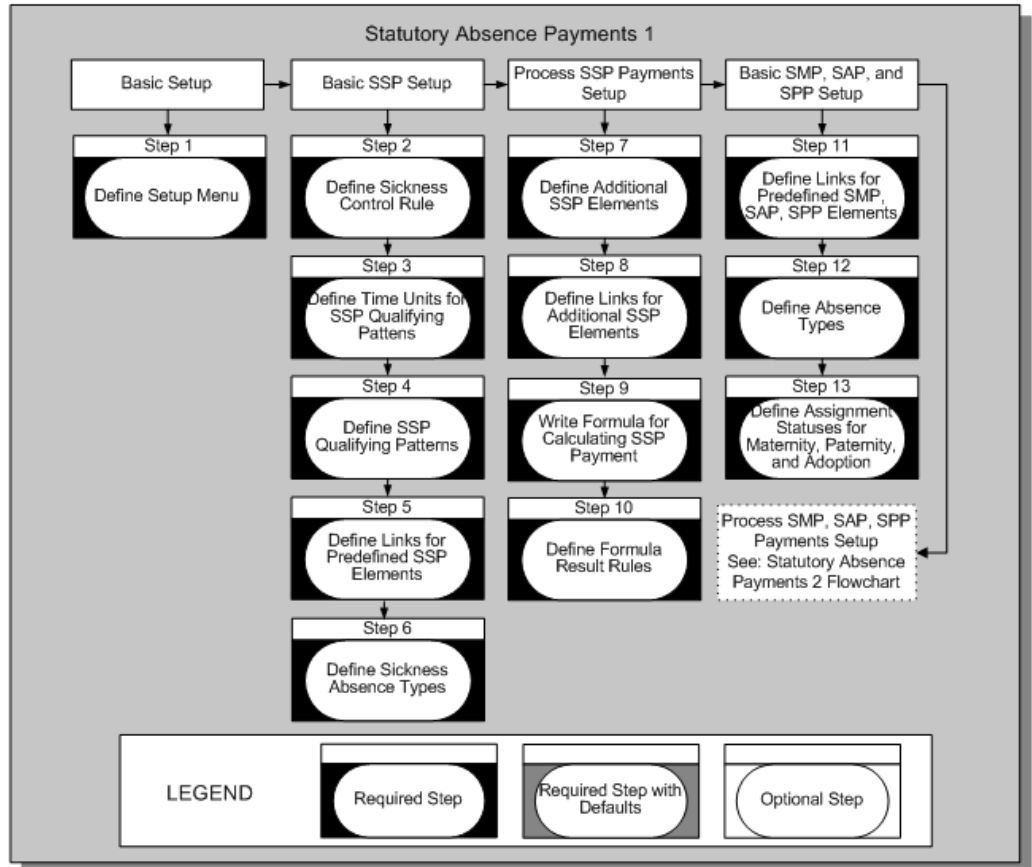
Statutory Absence Payments 1

Basic Setup

Step 1

Define Setup Menu

Basic SSP Setup

Step 2

Define Sickness Control Rule

Step 3

Define Time Units for SSP Qualifying Pattens

Step 4

Define SSP Qualifying Patterns

Step 5

Define Links for Predefined SSP Elements

Step 6

Define Sickness Absence Types

Process SSP Payments Setup

Step 7

Define Additional SSP Elements

Step 8

Define Links for Additional SSP Elements

Step 9

Write Formula for Calculating SSP Payment

Step 10

Define Formula Result Rules

Basic SMP, SAP, and SPP Setup

Step 11

Define Links for Predefined SMP, SAP, SPP Elements

Step 12

Define Absence Types

Step 13

Define Assignment Statuses for Maternity, Paternity, and Adoption

Process SMP, SAP, SPP Payments Setup See: Statutory Absence Payments 2 Flowchart

LEGEND

Required Step

Required Step with Defaults

Optional Step